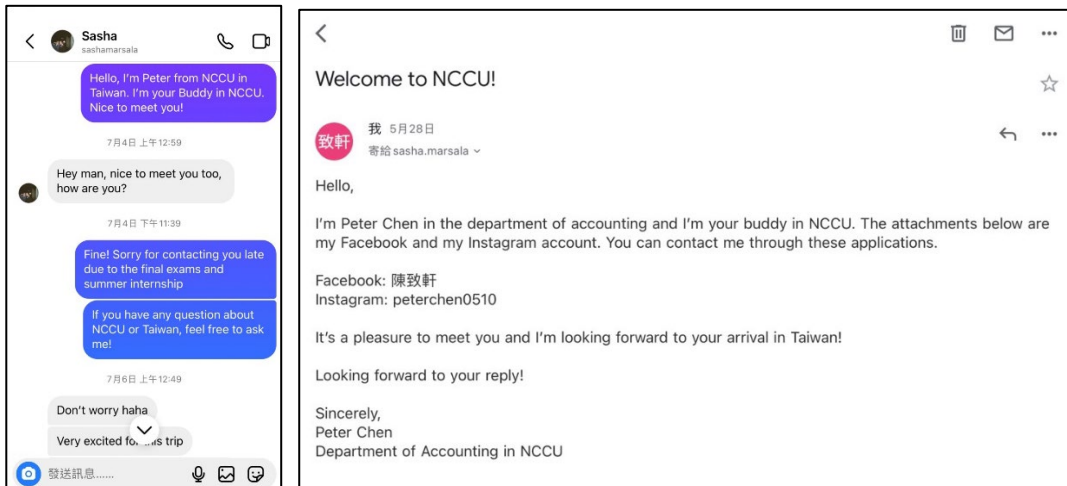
Sasha
sashamarsala

Hello, I'm Peter from NCCU in Taiwan. I'm your Buddy in NCCU. Nice to meet you!

7月4日 上午12:59

Hey man, nice to meet you too, how are you?

7月4日 下午11:39

Fine! Sorry for contacting you late due to the final exams and summer internship

If you have any question about NCCU or Taiwan, feel free to ask me!

7月6日 上午12:49

Don't worry haha

Very excited fo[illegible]is trip

發送訊息......

Welcome to NCCU!

致軒
我 5月28日
寄給 sasha.marsala

Hello,

I'm Peter Chen in the department of accounting and I'm your buddy in NCCU. The attachments below are my Facebook and my Instagram account. You can contact me through these applications.

Facebook: 陳致軒
Instagram: peterchen0510

It's a pleasure to meet you and I'm looking forward to your arrival in Taiwan!

Looking forward to your reply!

Sincerely,
Peter Chen
Department of Accounting in NCCU